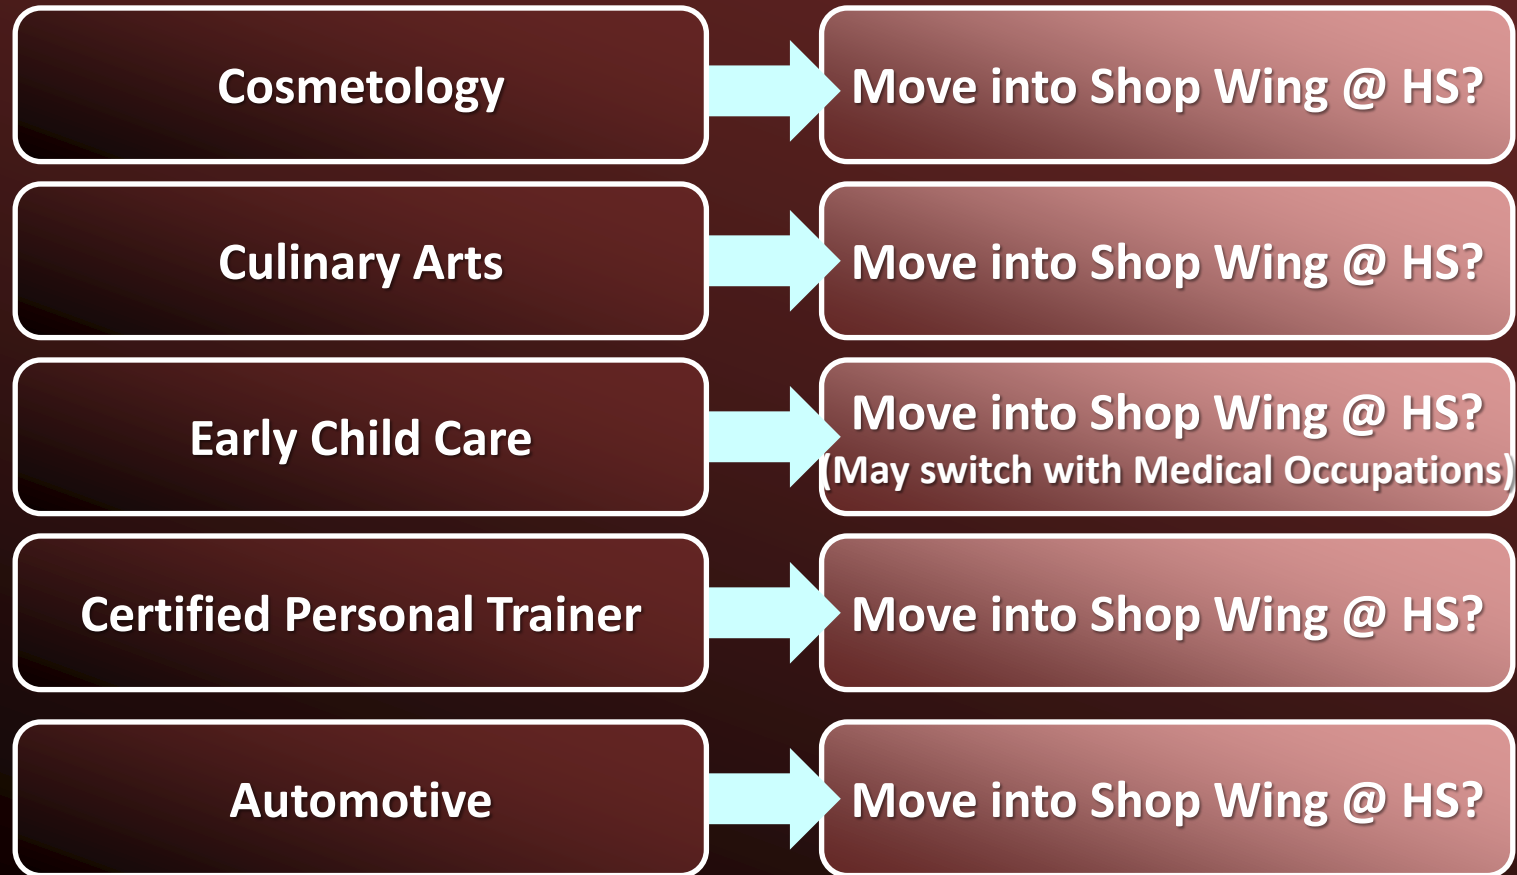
Cosmetology

Move into Shop Wing @ HS?

Culinary Arts

Move into Shop Wing @ HS?

Early Child Care

Move into Shop Wing @ HS? (May switch with Medical Occupations)

Certified Personal Trainer

Move into Shop Wing @ HS?

Automotive

Move into Shop Wing @ HS?